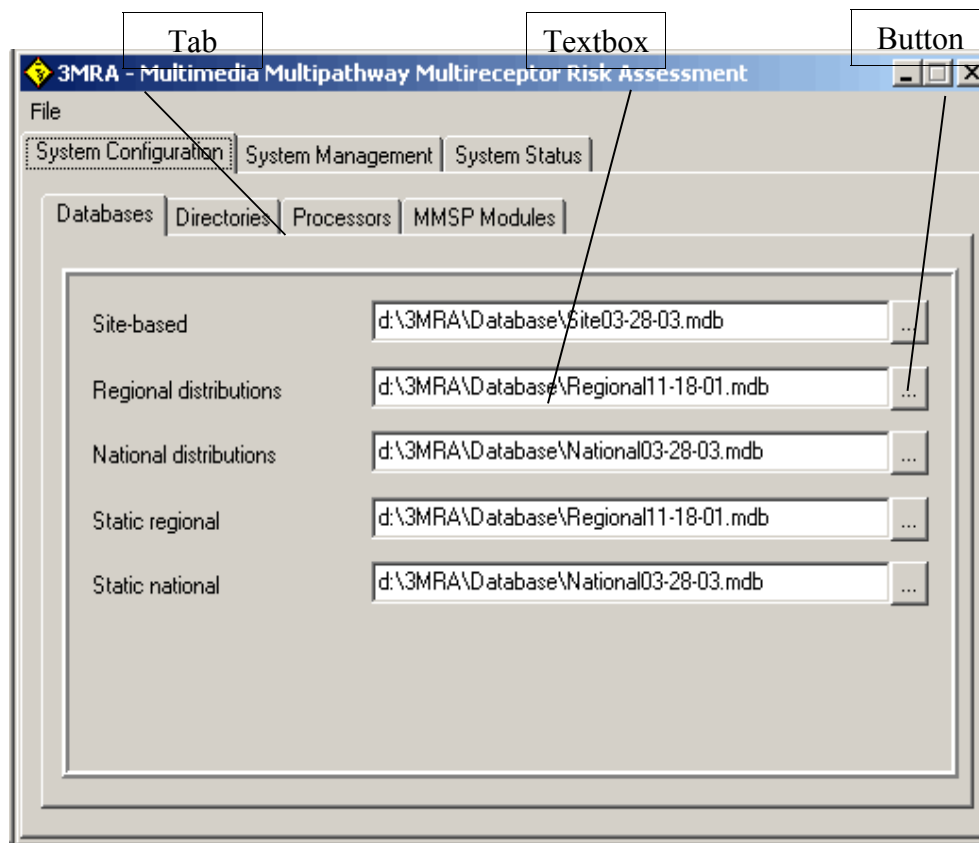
Tab

Textbox

Button

3MRA - Multimedia Multipathway Multireceptor Risk Assessment

File

System Configuration | System Management | System Status

Databases | Directories | Processors | MMSP Modules

Site-based d:\3MRA\Database\Site03-28-03.mdb ...

Regional distributions d:\3MRA\Database\Regional11-18-01.mdb ...

National distributions d:\3MRA\Database\National03-28-03.mdb ...

Static regional d:\3MRA\Database\Regional11-18-01.mdb ...

Static national d:\3MRA\Database\National03-28-03.mdb ...